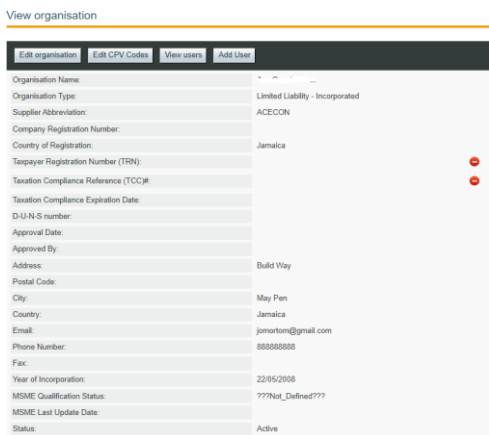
View organisation

Edit organisation
Edit CPV Codes
View users
Add User

| | |
|---|---|
| Organisation Name: | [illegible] |
| Organisation Type: | Limited Liability - Incorporated |
| Supplier Abbreviation: | ACECON |
| Company Registration Number: | |
| Country of Registration: | Jamaica |
| Taxpayer Registration Number (TRN): | |
| Taxation Compliance Reference (TCC)#: | |
| Taxation Compliance Expiration Date: | |
| D-U-N-S number: | |
| Approval Date: | |
| Approved By: | |
| Address: | Build Way |
| Postal Code: | |
| City: | May Pen |
| Country: | Jamaica |
| Email: | jomortom@gmail.com |
| Phone Number: | 888888888 |
| Fax: | |
| Year of Incorporation: | 22/05/2008 |
| MSME Qualification Status: | ???Not_Defined??? |
| MSME Last Update Date: | |
| Status: | Active |